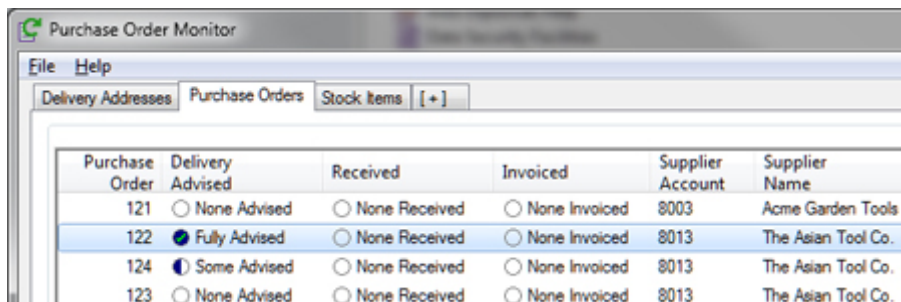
Purchase Order Monitor

File Help

Delivery Addresses | Purchase Orders | Stock Items | [ + ]

| Purchase Order | Delivery Advised | Received | Invoiced | Supplier Account | Supplier Name |
|---|---|---|---|---|---|
| 121 | None Advised | None Received | None Invoiced | 8003 | Acme Garden Tools |
| 122 | Fully Advised | None Received | None Invoiced | 8013 | The Asian Tool Co. |
| 124 | Some Advised | None Received | None Invoiced | 8013 | The Asian Tool Co. |
| 123 | None Advised | None Received | None Invoiced | 8013 | The Asian Tool Co. |